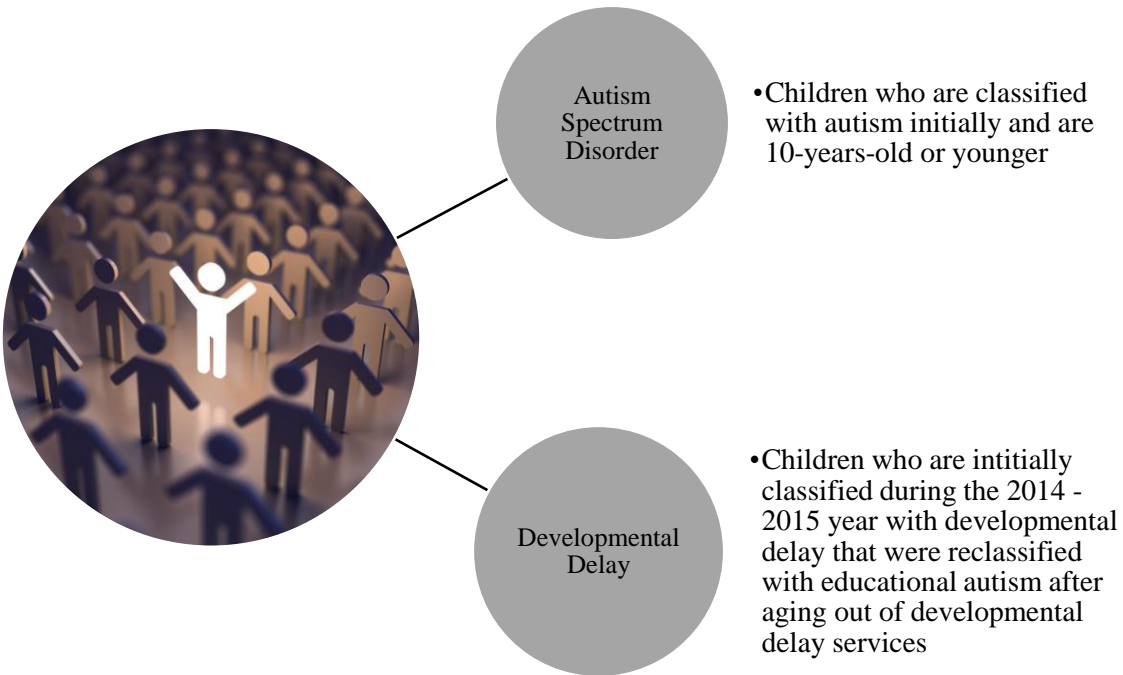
Autism Spectrum Disorder

•Children who are classified with autism initially and are 10-years-old or younger

Developmental Delay

•Children who are intitially classified during the 2014 - 2015 year with developmental delay that were reclassified with educational autism after aging out of developmental delay services